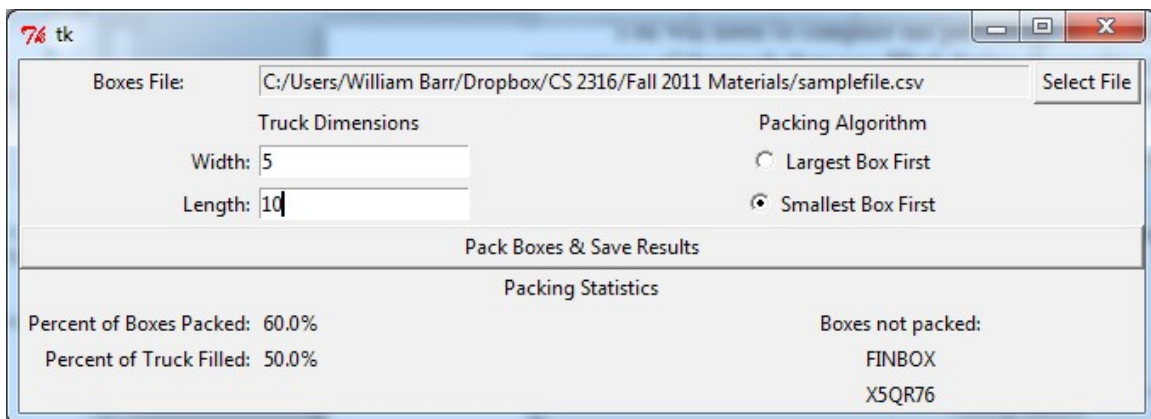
tk

Boxes File: C:/Users/William Barr/Dropbox/CS 2316/Fall 2011 Materials/samplefile.csv Select File

Truck Dimensions

Width: 5

Length: 10

Packing Algorithm

Largest Box First

Smallest Box First

Pack Boxes & Save Results

Packing Statistics

Percent of Boxes Packed: 60.0%

Percent of Truck Filled: 50.0%

Boxes not packed:

FINBOX

X5QR76